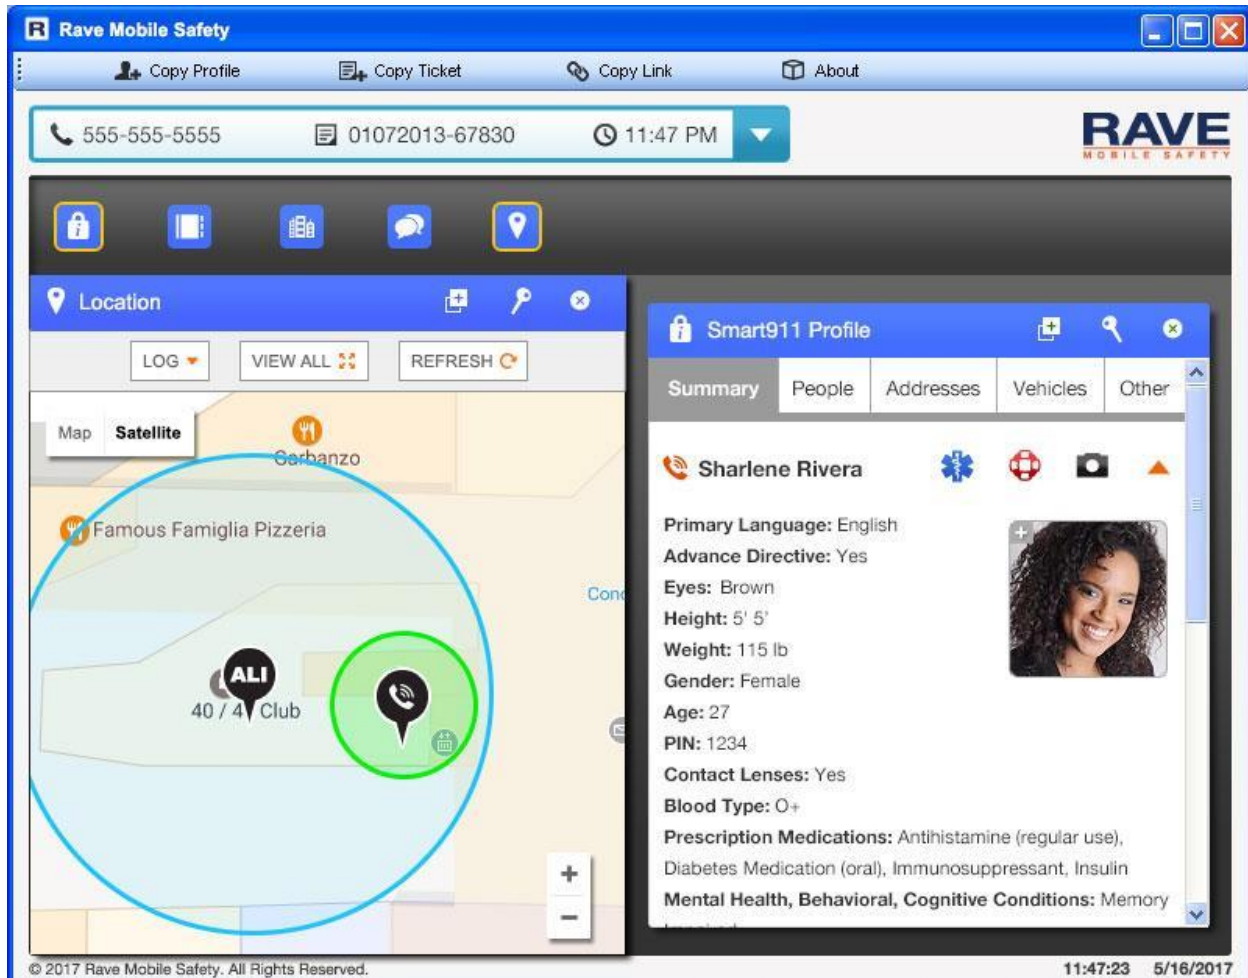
Rave Mobile Safety

Copy Profile Copy Ticket Copy Link About

555-555-5555 01072013-67830 11:47 PM

RAVE
MOBILE SAFETY

Location

LOG VIEW ALL REFRESH

Map Satellite

Garbanzo

Famous Famiglia Pizzeria

Con

ALI

40 / 4 Club

+
−

Smart911 Profile

Summary People Addresses Vehicles Other

Sharlene Rivera

Primary Language: English
Advance Directive: Yes
Eyes: Brown
Height: 5' 5'
Weight: 115 lb
Gender: Female
Age: 27
PIN: 1234
Contact Lenses: Yes
Blood Type: O+
Prescription Medications: Antihistamine (regular use), Diabetes Medication (oral), Immunosuppressant, Insulin
Mental Health, Behavioral, Cognitive Conditions: Memory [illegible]

© 2017 Rave Mobile Safety. All Rights Reserved.

11:47:23 5/16/2017